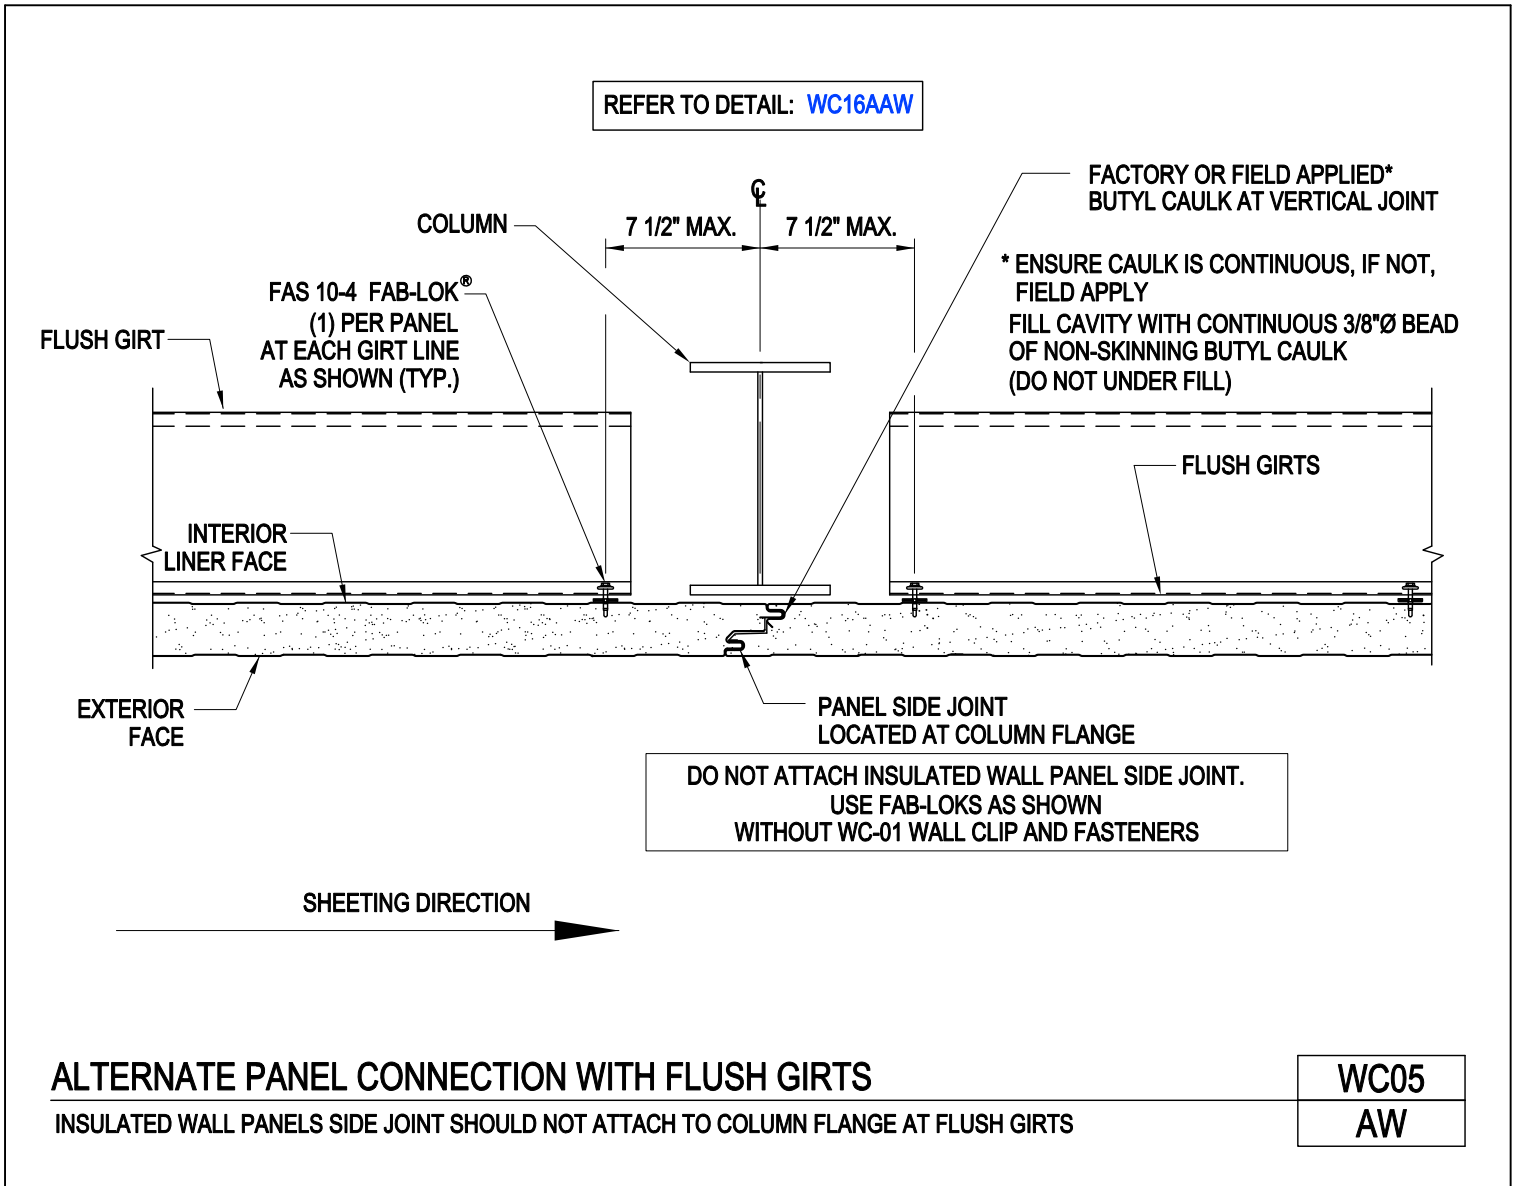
REFER TO DETAIL: WC16AAW

$\mathbb{C}$
L

COLUMN

7 1/2" MAX.

7 1/2" MAX.

FACTORY OR FIELD APPLIED*
BUTYL CAULK AT VERTICAL JOINT

* ENSURE CAULK IS CONTINUOUS, IF NOT, FIELD APPLY

FILL CAVITY WITH CONTINUOUS 3/8"Ø BEAD OF NON-SKINNING BUTYL CAULK (DO NOT UNDER FILL)

FAS 10-4 FAB-LOK®
(1) PER PANEL
AT EACH GIRT LINE
AS SHOWN (TYP.)

FLUSH GIRT

FLUSH GIRTS

INTERIOR
LINER FACE

EXTERIOR
FACE

PANEL SIDE JOINT
LOCATED AT COLUMN FLANGE

DO NOT ATTACH INSULATED WALL PANEL SIDE JOINT.
USE FAB-LOKS AS SHOWN
WITHOUT WC-01 WALL CLIP AND FASTENERS

SHEETING DIRECTION

ALTERNATE PANEL CONNECTION WITH FLUSH GIRTS

INSULATED WALL PANELS SIDE JOINT SHOULD NOT ATTACH TO COLUMN FLANGE AT FLUSH GIRTS

WC05
AW